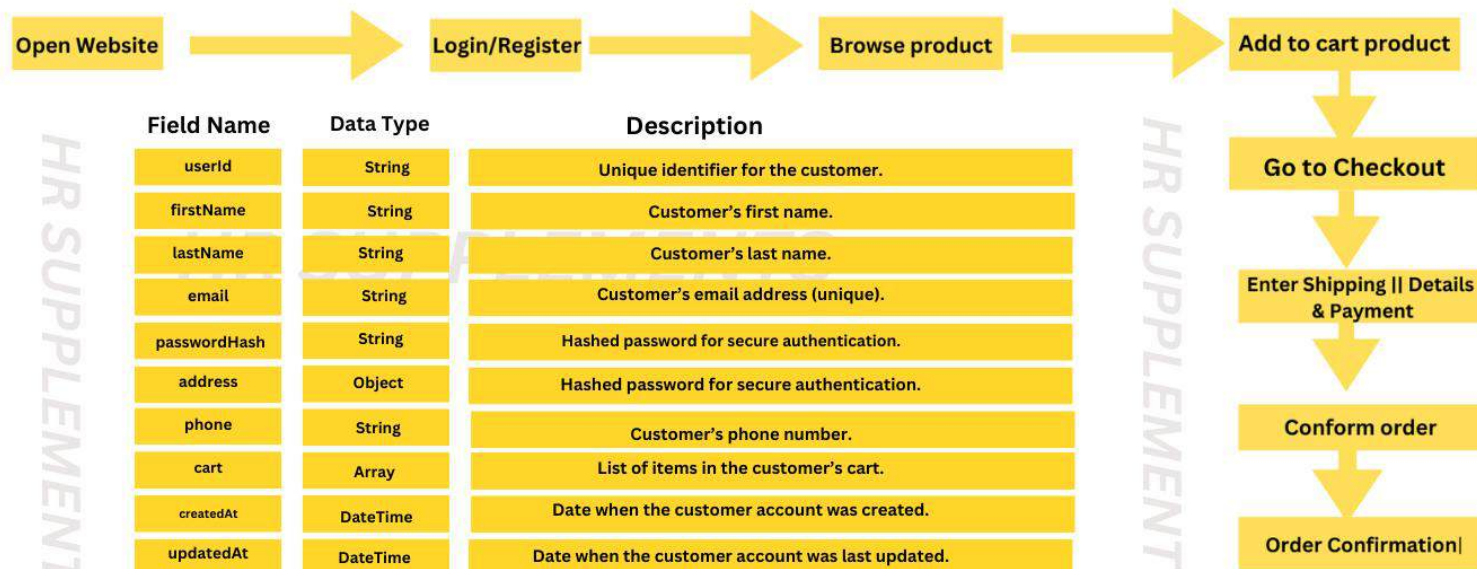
Open Website

Login/Register

Browse product

Add to cart product

Go to Checkout

Enter Shipping || Details & Payment

Conform order

Order Confirmation|

| Field Name | Data Type | Description |
|---|---|---|
| userId | String | Unique identifier for the customer. |
| firstName | String | Customer's first name. |
| lastName | String | Customer's last name. |
| email | String | Customer's email address (unique). |
| passwordHash | String | Hashed password for secure authentication. |
| address | Object | Hashed password for secure authentication. |
| phone | String | Customer's phone number. |
| cart | Array | List of items in the customer's cart. |
| createdAt | DateTime | Date when the customer account was created. |
| updatedAt | DateTime | Date when the customer account was last updated. |

HR SUPPLEMENTS

HR SUPPLEMENTS

HR SUPPLEMENTS